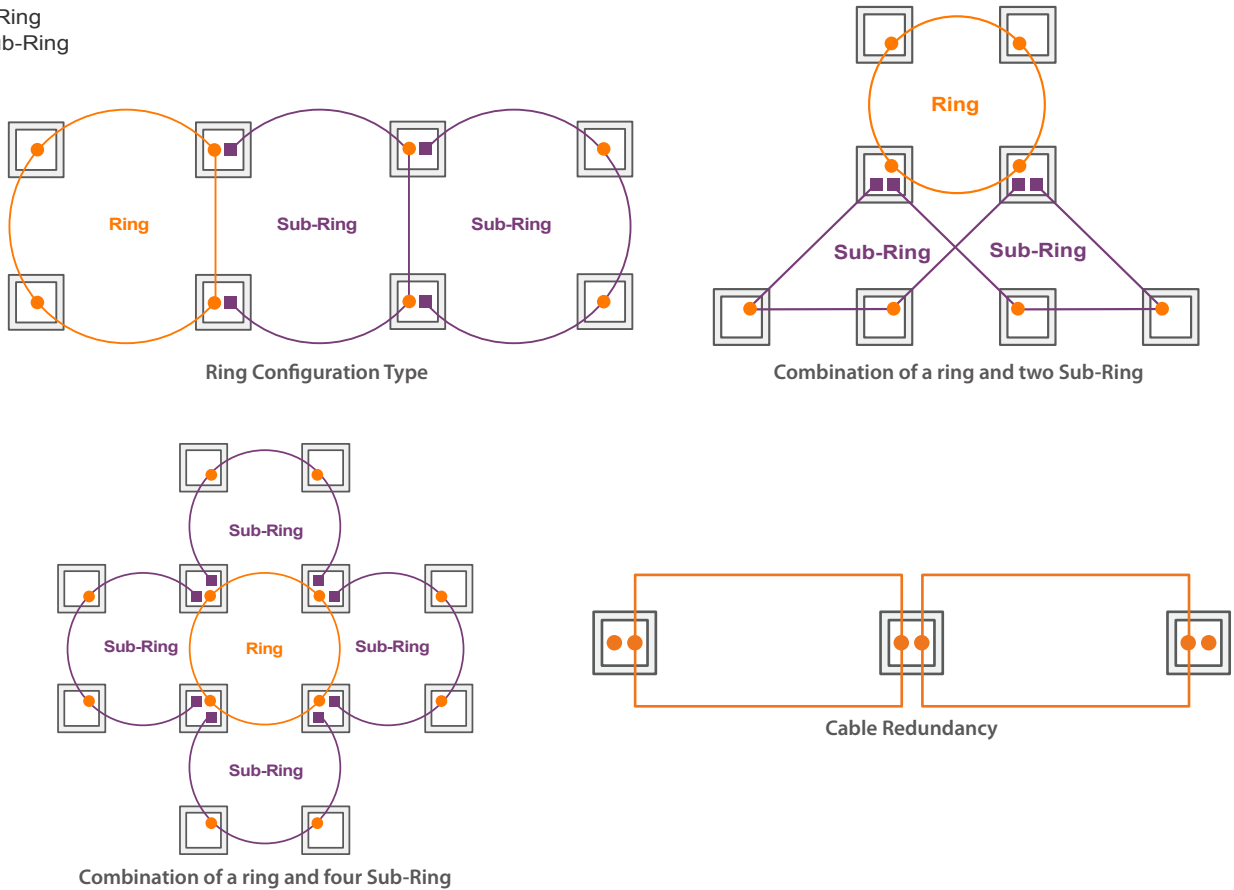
Ring
b-Ring

Ring
Sub-Ring
Sub-Ring

Ring Configuration Type

Ring
Sub-Ring
Sub-Ring

Combination of a ring and two Sub-Ring

Sub-Ring
Sub-Ring
Ring
Sub-Ring
Sub-Ring

Combination of a ring and four Sub-Ring

Cable Redundancy